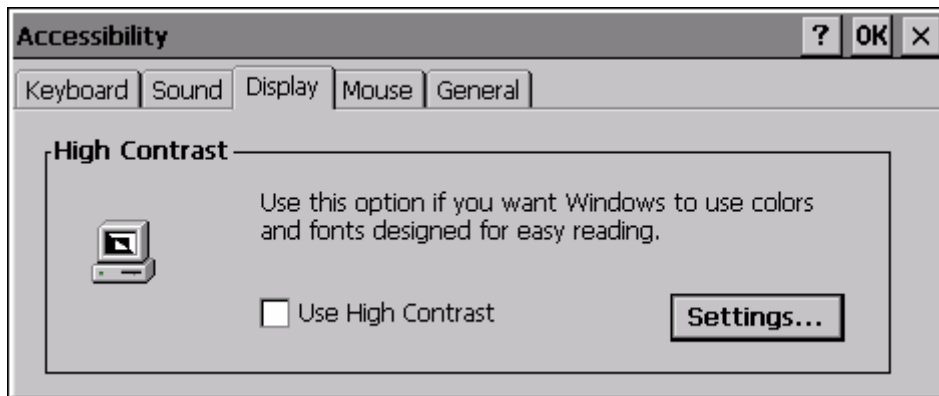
Accessibility

? OK ×

Keyboard | Sound | Display | Mouse | General

High Contrast

Use this option if you want Windows to use colors and fonts designed for easy reading.

Use High Contrast

Settings...